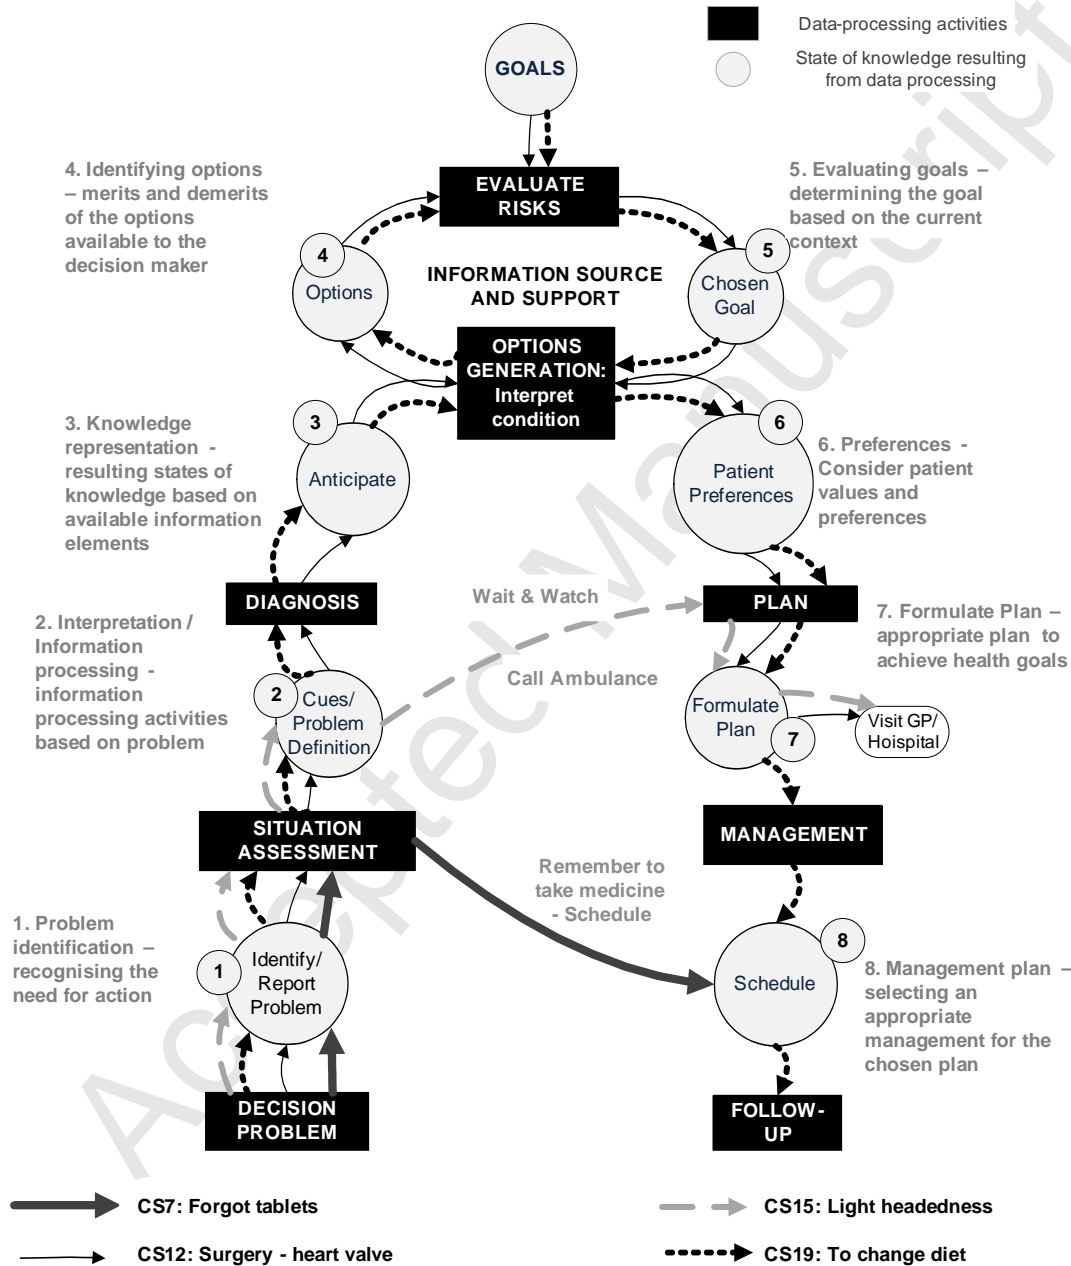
Data-processing activities

State of knowledge resulting from data processing

GOALS

EVALUATE RISKS

4. Identifying options – merits and demerits of the options available to the decision maker

5. Evaluating goals – determining the goal based on the current context

4

Options

INFORMATION SOURCE AND SUPPORT

5

Chosen Goal

OPTIONS GENERATION: Interpret condition

3. Knowledge representation - resulting states of knowledge based on available information elements

3

Anticipate

6

Patient Preferences

6. Preferences - Consider patient values and preferences

DIAGNOSIS

Wait & Watch

PLAN

7. Formulate Plan – appropriate plan to achieve health goals

2. Interpretation / Information processing - information processing activities based on problem

Call Ambulance

2

Cues/ Problem Definition

Formulate Plan

7

Visit GP/ Hoispital

SITUATION ASSESSMENT

MANAGEMENT

Remember to take medicine - Schedule

1. Problem identification – recognising the need for action

1

Identify/ Report Problem

8

Schedule

8. Management plan – selecting an appropriate management for the chosen plan

DECISION PROBLEM

FOLLOW-UP

CS7: Forgot tablets

CS15: Light headedness

CS12: Surgery - heart valve

CS19: To change diet

Accepted Manuscript